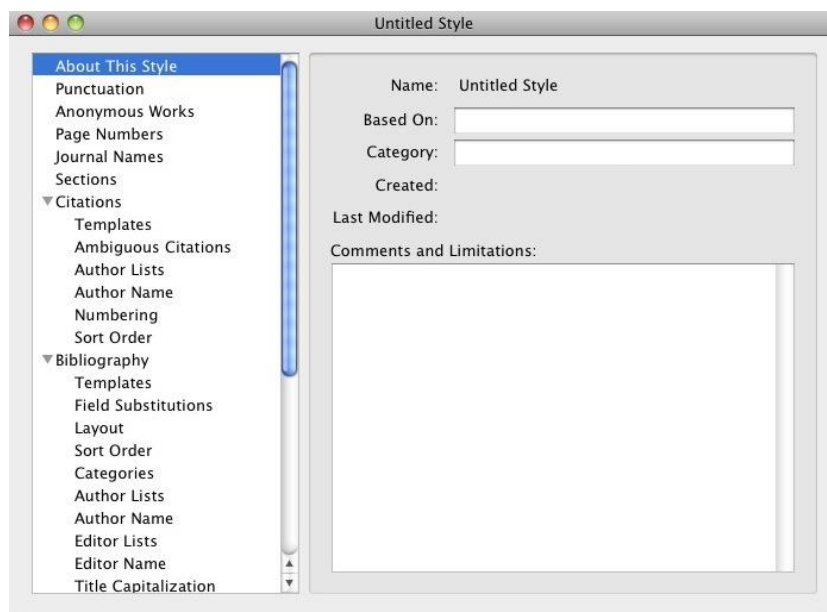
Untitled Style

About This Style
Punctuation
Anonymous Works
Page Numbers
Journal Names
Sections
Citations
Templates
Ambiguous Citations
Author Lists
Author Name
Numbering
Sort Order
Bibliography
Templates
Field Substitutions
Layout
Sort Order
Categories
Author Lists
Author Name
Editor Lists
Editor Name
Title Capitalization

Name: Untitled Style
Based On:
Category:
Created:
Last Modified:
Comments and Limitations: